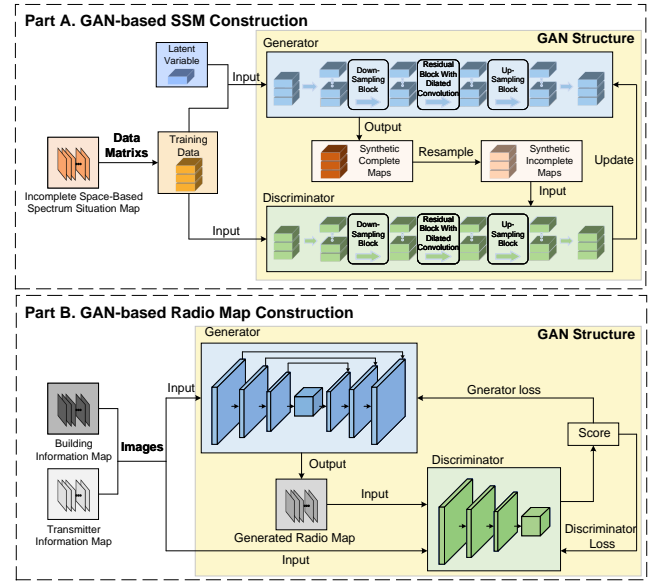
Part A. GAN-based SSM Construction

GAN Structure

Latent Variable

Input

Generator

Down-Sampling Block

Residual Block With Dilated Convolution

Up-Sampling Block

Data Matrixs

Training Data

Incomplete Space-Based Spectrum Situation Map

Output

Synthetic Complete Maps

Resample

Synthetic Incomplete Maps

Update

Input

Discriminator

Input

Down-Sampling Block

Residual Block With Dilated Convolution

Up-Sampling Block

Part B. GAN-based Radio Map Construction

GAN Structure

Generator

Input

Building Information Map

Images

Transmitter Information Map

Gnerator loss

Score

Output

Discriminator

Input

Generated Radio Map

Discriminator Loss

Input